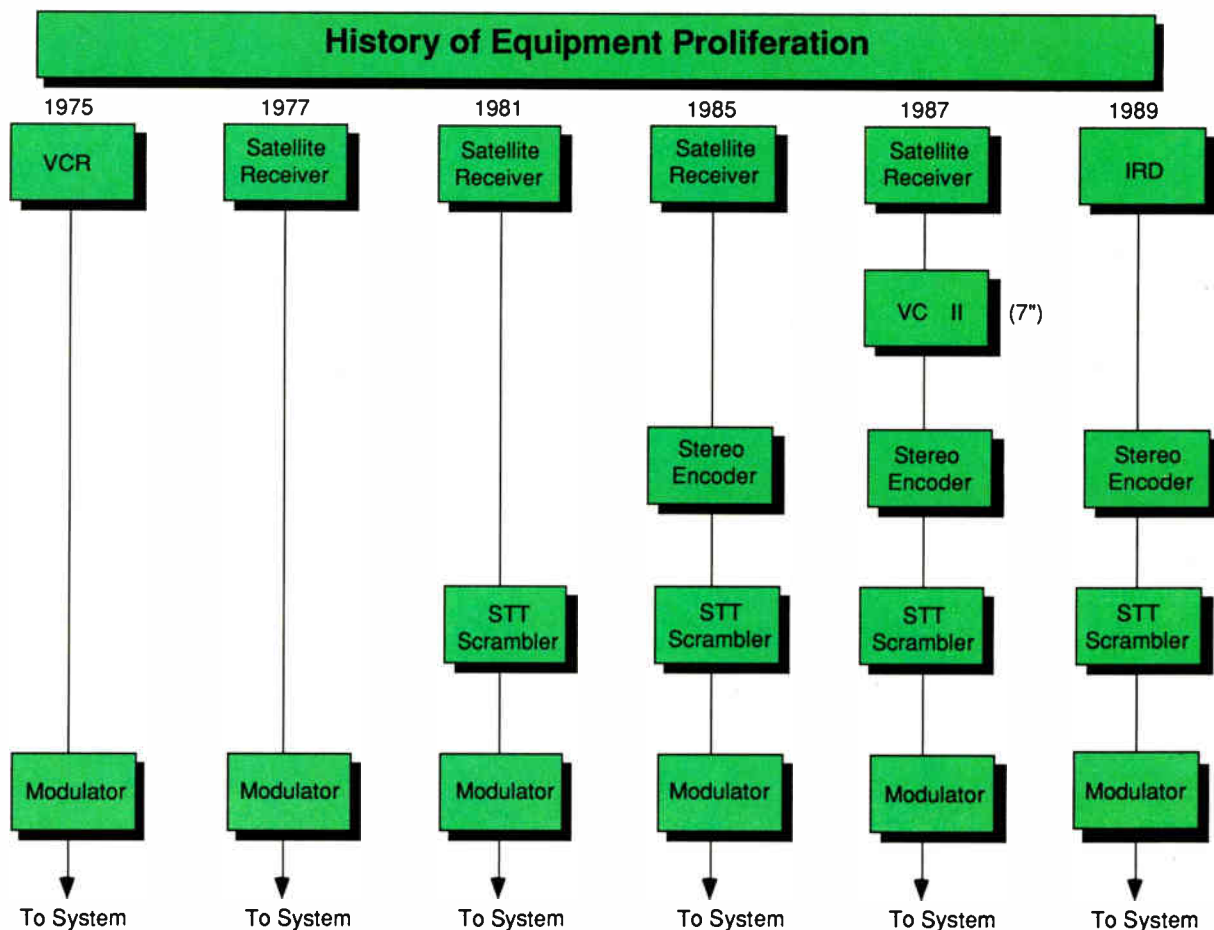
History of Equipment Proliferation

1975

VCR

Modulator

To System

1977

Satellite Receiver

Modulator

To System

1981

Satellite Receiver

STT Scrambler

Modulator

To System

1985

Satellite Receiver

Stereo Encoder

STT Scrambler

Modulator

To System

1987

Satellite Receiver

VC II (7")

Stereo Encoder

STT Scrambler

Modulator

To System

1989

IRD

Stereo Encoder

STT Scrambler

Modulator

To System